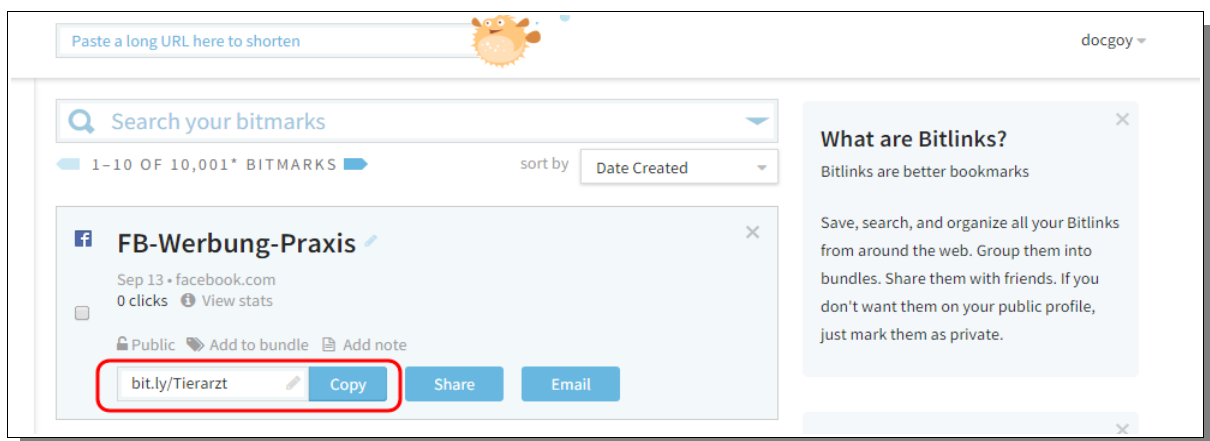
Paste a long URL here to shorten

docgoy

Search your bitmarks

1–10 OF 10,001* BITMARKS

sort by Date Created

FB-Werbung-Praxis

Sep 13 • facebook.com
0 clicks View stats

Public Add to bundle Add note

bit.ly/Tierarzt Copy Share Email

What are Bitlinks?

Bitlinks are better bookmarks

Save, search, and organize all your Bitlinks from around the web. Group them into bundles. Share them with friends. If you don't want them on your public profile, just mark them as private.